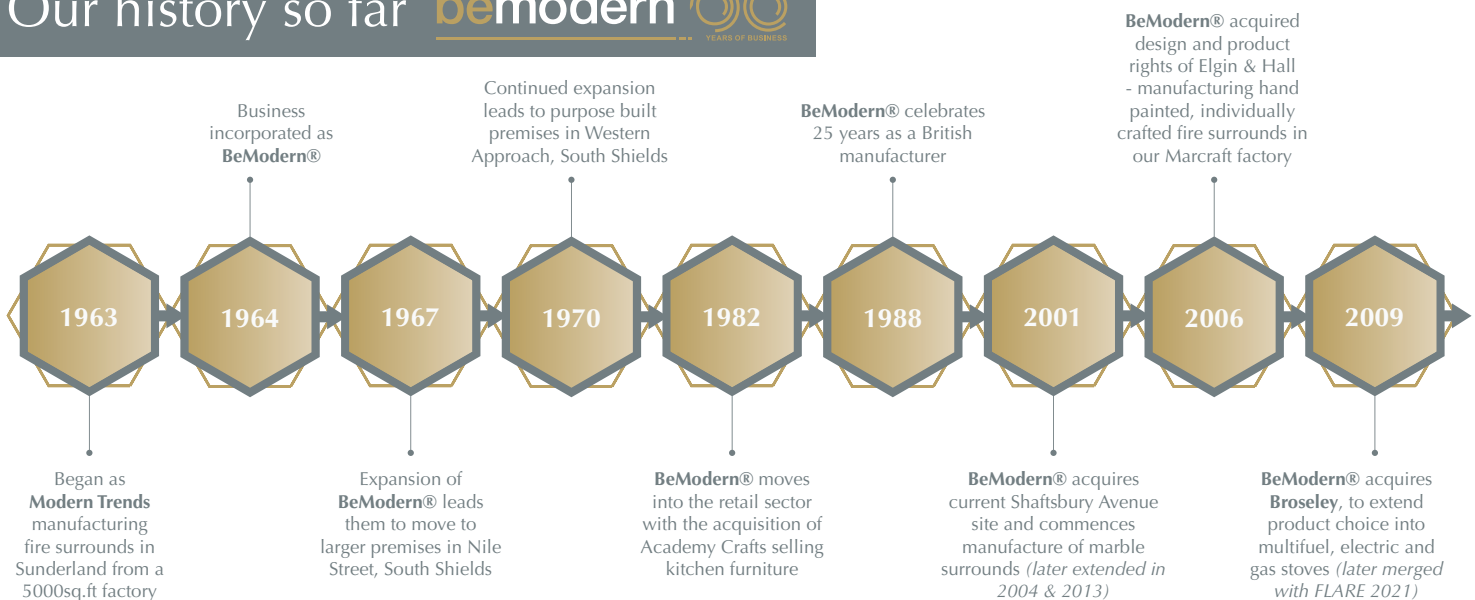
Our history so far bemodern 60 YEARS OF BUSINESS

Business incorporated as **BeModern®**

Continued expansion leads to purpose built premises in Western Approach, South Shields

**BeModern®** celebrates 25 years as a British manufacturer

**BeModern®** acquired design and product rights of Elgin & Hall - manufacturing hand painted, individually crafted fire surrounds in our Marcraft factory

1963

1964

1967

1970

1982

1988

2001

2006

2009

Began as **Modern Trends** manufacturing fire surrounds in Sunderland from a 5000sq.ft factory

Expansion of **BeModern®** leads them to move to larger premises in Nile Street, South Shields

**BeModern®** moves into the retail sector with the acquisition of Academy Crafts selling kitchen furniture

**BeModern®** acquires current Shaftsbury Avenue site and commences manufacture of marble surrounds *(later extended in 2004 & 2013)*

**BeModern®** acquires **Broseley**, to extend product choice into multifuel, electric and gas stoves *(later merged with FLARE 2021)*